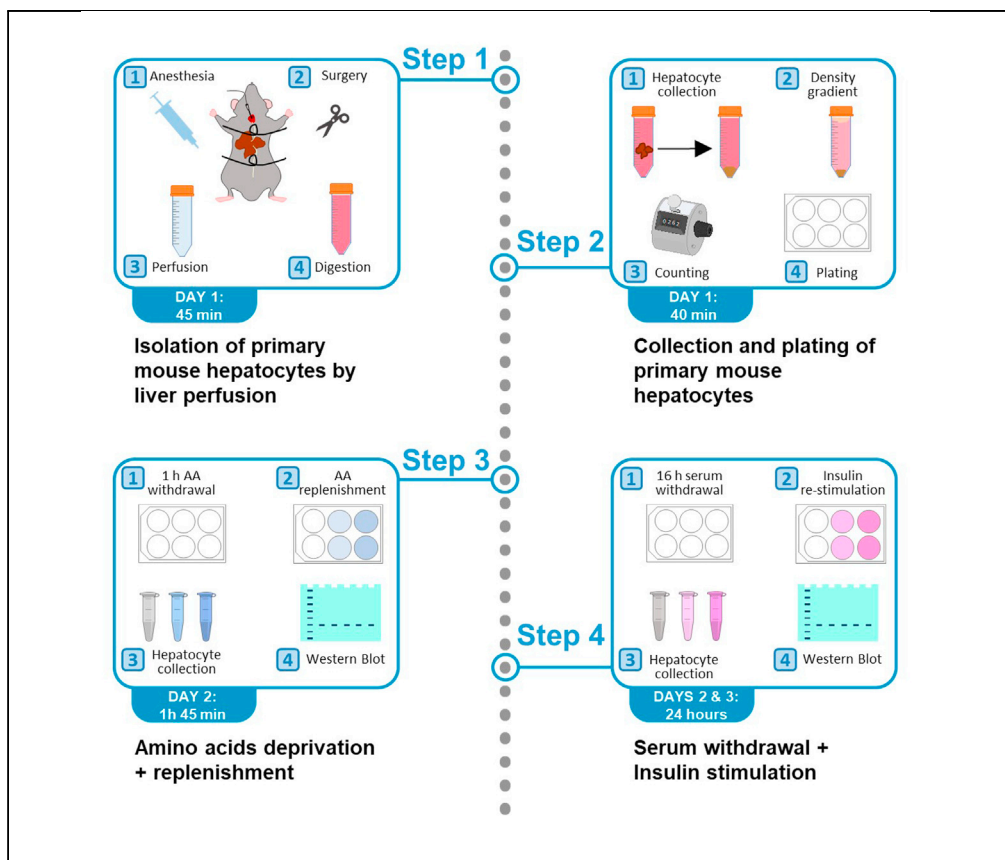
Step 1

1 Anesthesia
2 Surgery
3 Perfusion
4 Digestion

DAY 1:
45 min

Isolation of primary mouse hepatocytes by liver perfusion

Step 2

1 Hepatocyte collection
2 Density gradient
3 Counting
4 Plating

DAY 1:
40 min

Collection and plating of primary mouse hepatocytes

Step 3

1 1 h AA withdrawal
2 AA replenishment
3 Hepatocyte collection
4 Western Blot

DAY 2:
1h 45 min

Amino acids deprivation + replenishment

Step 4

1 16 h serum withdrawal
2 Insulin re-stimulation
3 Hepatocyte collection
4 Western Blot

DAYS 2 & 3:
24 hours

Serum withdrawal + Insulin stimulation